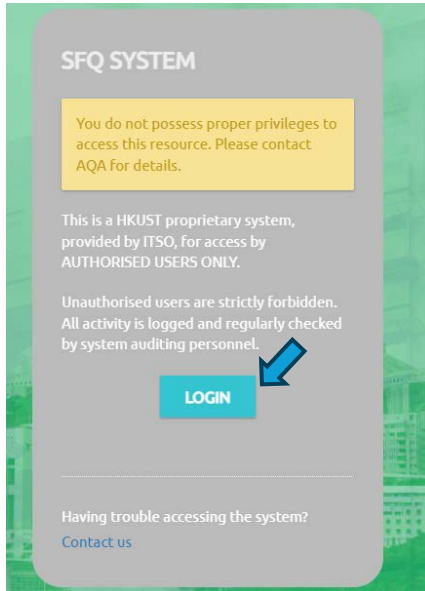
SFQ SYSTEM

You do not possess proper privileges to access this resource. Please contact AQA for details.

This is a HKUST proprietary system, provided by ITSO, for access by AUTHORISED USERS ONLY.

Unauthorised users are strictly forbidden. All activity is logged and regularly checked by system auditing personnel.

LOGIN

Having trouble accessing the system?
Contact us